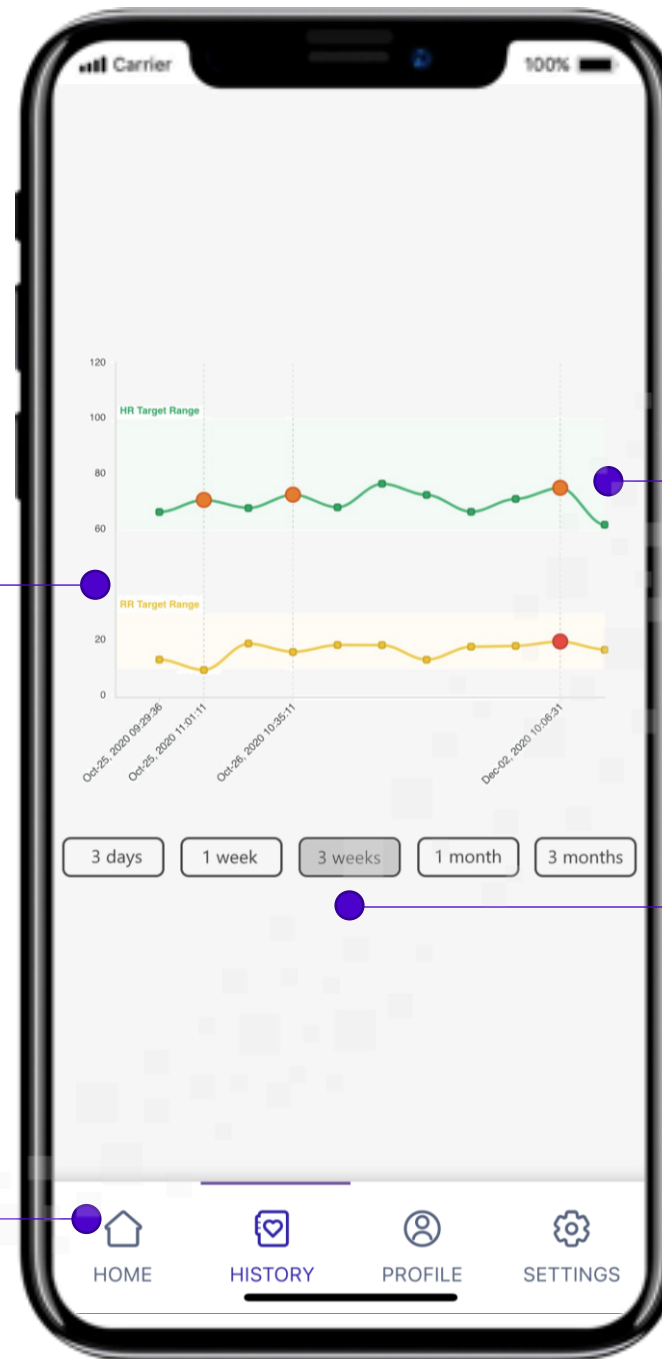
Carrier
100%

120
100
80
60
20
0
HR Target Range
RR Target Range

Oct-25, 2020 09:29:36
Oct-25, 2020 11:01:11
Oct-26, 2020 10:35:11
Dec-02, 2020 10:06:31

3 days
1 week
3 weeks
1 month
3 months

HOME
HISTORY
PROFILE
SETTINGS